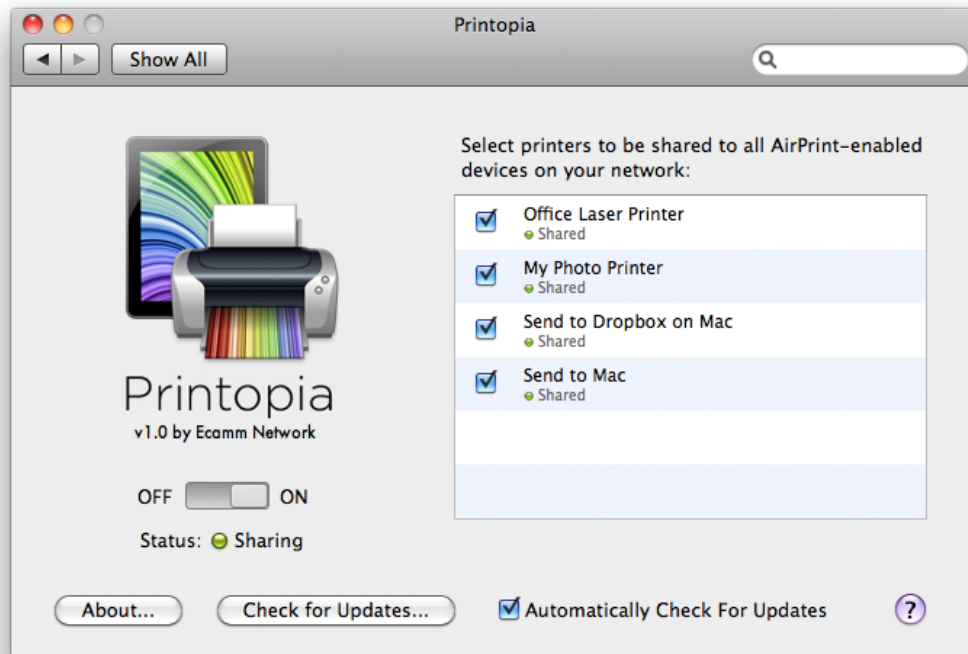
Printopia

Show All

Printopia
v1.0 by Ecamm Network

OFF ON

Status: Sharing

Select printers to be shared to all AirPrint-enabled devices on your network:

Office Laser Printer
Shared

My Photo Printer
Shared

Send to Dropbox on Mac
Shared

Send to Mac
Shared

About...

Check for Updates...

Automatically Check For Updates

?